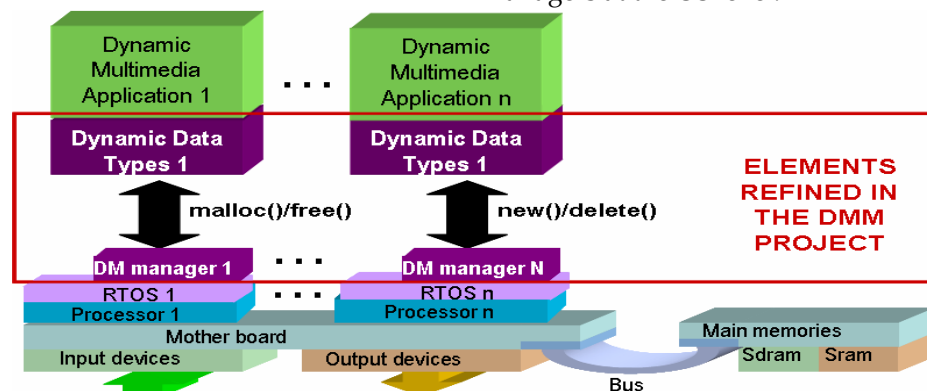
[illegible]

Dynamic Multimedia Application 1

. . .

Dynamic Multimedia Application n

Dynamic Data Types 1

Dynamic Data Types 1

ELEMENTS REFINED IN THE DMM PROJECT

malloc()/free()

new()/delete()

DM manager 1

. . .

DM manager N

RTOS 1

. . .

RTOS n

Processor 1

Processor n

Mother board

Main memories

Input devices

Output devices

Sdram

Sram

Bus